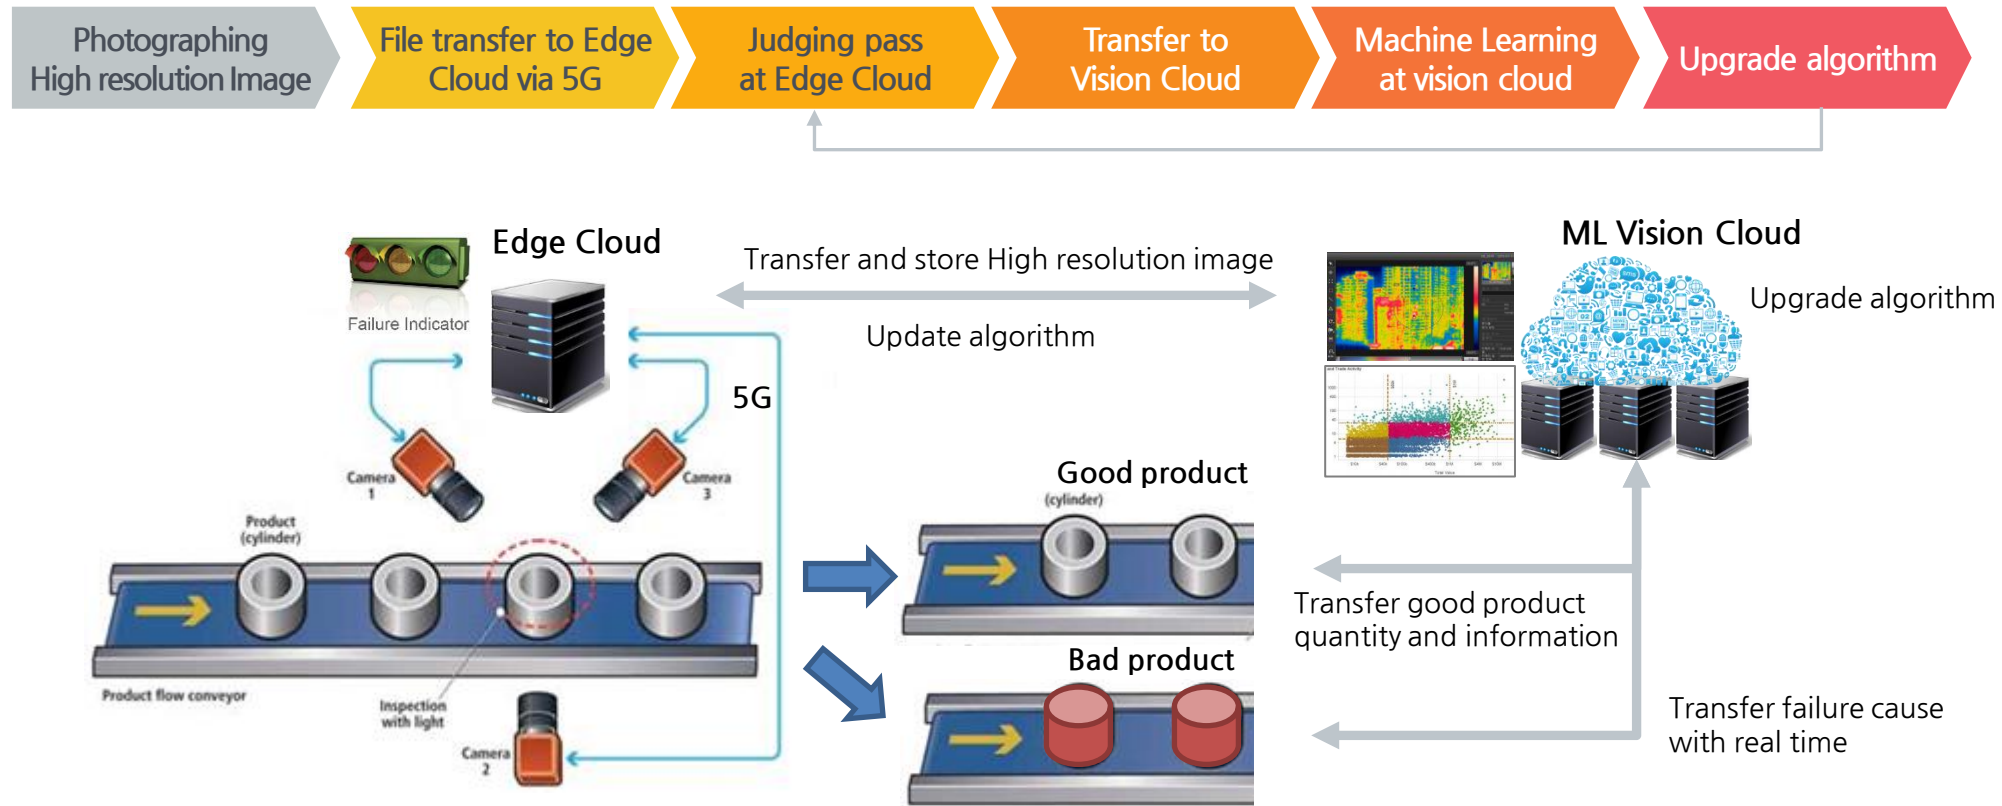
Photographing High resolution Image

File transfer to Edge Cloud via 5G

Judging pass at Edge Cloud

Transfer to Vision Cloud

Machine Learning at vision cloud

Upgrade algorithm

Edge Cloud

Failure Indicator

Transfer and store High resolution image

Update algorithm

ML Vision Cloud

Upgrade algorithm

5G

Camera 1

Camera 3

Product (cylinder)

Product flow conveyor

Inspection with light

Camera 2

Good product

(cylinder)

Bad product

Transfer good product quantity and information

Transfer failure cause with real time